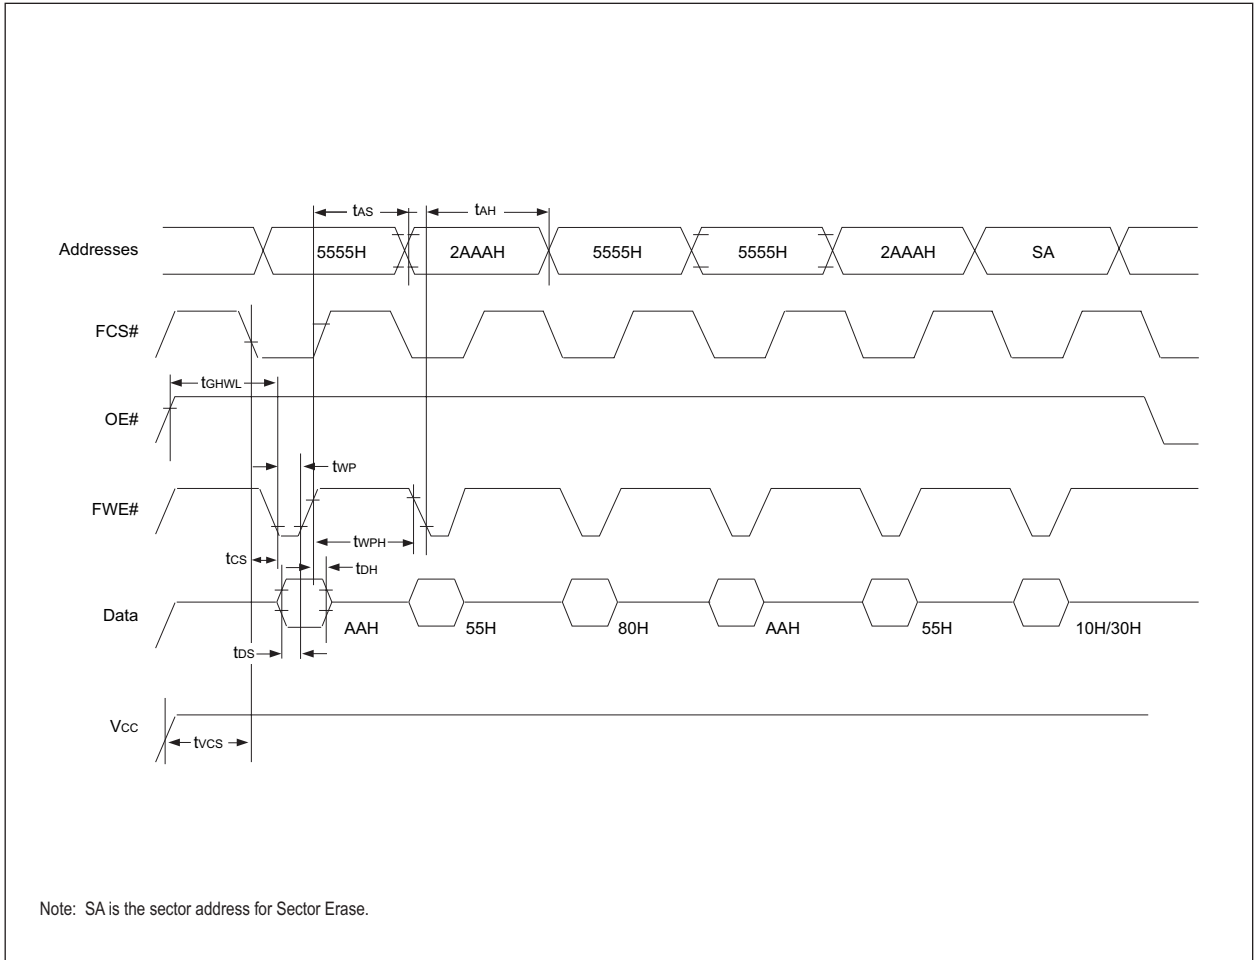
$t_{AS}$

$t_{AH}$

Addresses

5555H

2AAAH

5555H

5555H

2AAAH

SA

FCS#

$t_{GHWL}$

OE#

$t_{WP}$

FWE#

$t_{WPH}$

$t_{CS}$

$t_{DH}$

Data

AAH

55H

80H

AAH

55H

10H/30H

$t_{DS}$

$V_{CC}$

$t_{VCS}$

Note: SA is the sector address for Sector Erase.